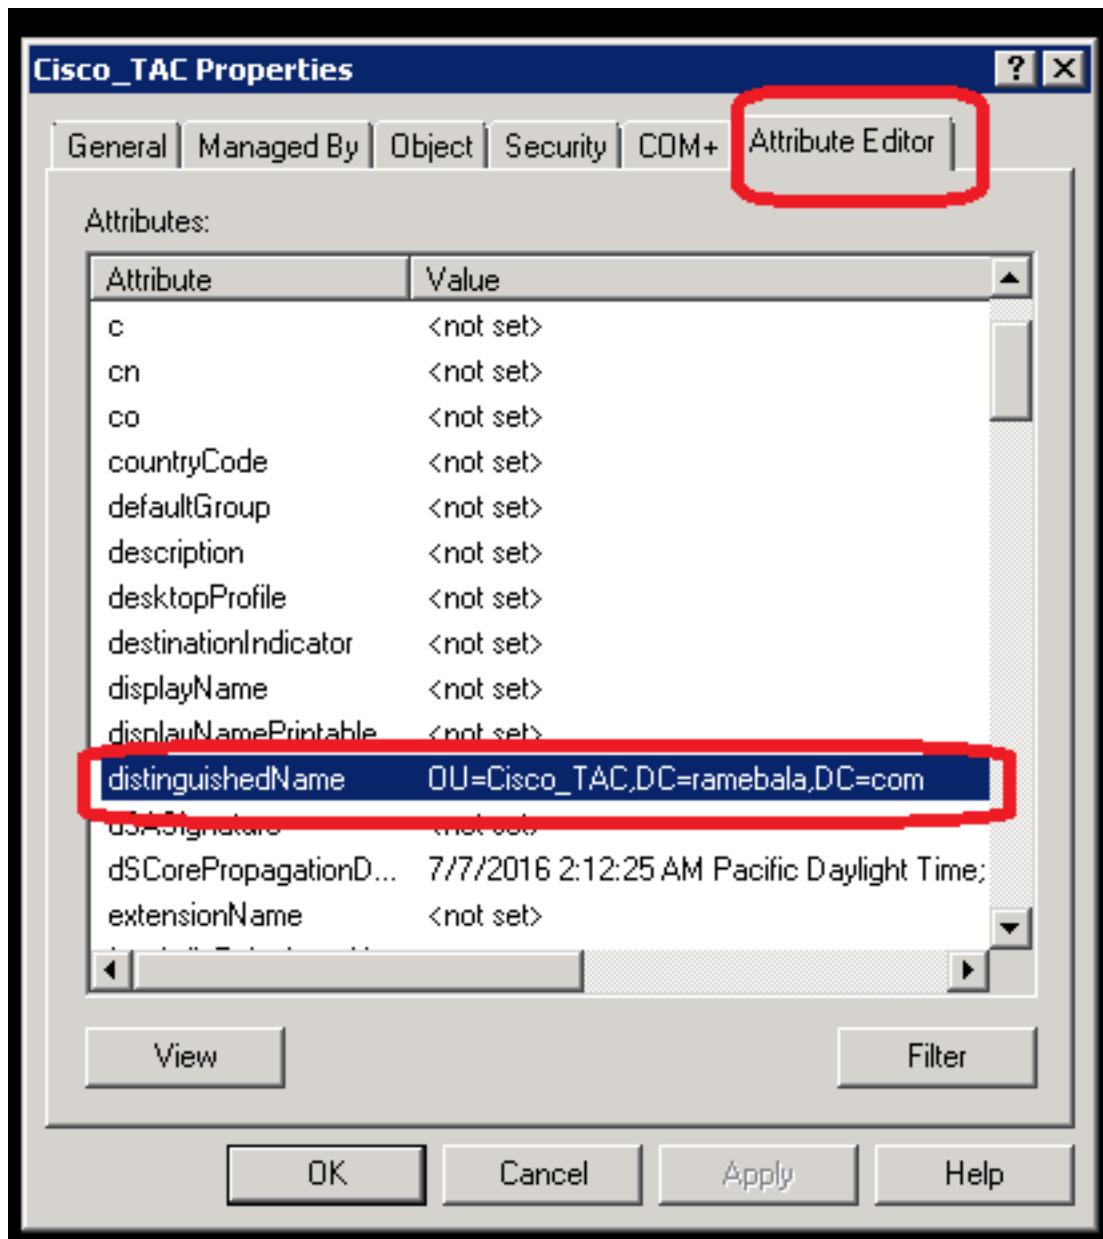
Cisco_TAC Properties

?

General | Managed By | Object | Security | COM+ | Attribute Editor

Attributes:

| Attribute | Value |
|---|---|
| c | <not set> |
| cn | <not set> |
| co | <not set> |
| countryCode | <not set> |
| defaultGroup | <not set> |
| description | <not set> |
| desktopProfile | <not set> |
| destinationIndicator | <not set> |
| displayName | <not set> |
| displayNamePrintable | <not set> |
| distinguishedName | OU=Cisco_TAC,DC=ramebala,DC=com |
| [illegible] | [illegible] |
| dSCorePropagationD... | 7/7/2016 2:12:25 AM Pacific Daylight Time; |
| extensionName | <not set> |

View

Filter

OK

Cancel

Apply

Help